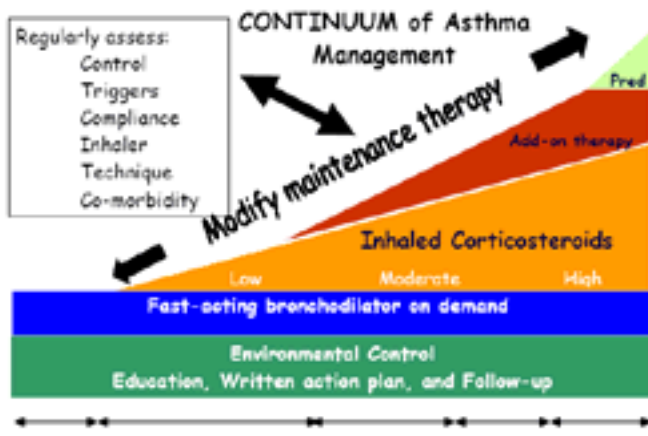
Regularly assess:
Control
Triggers
Compliance
Inhaler
Technique
Co-morbidity

CONTINUUM of Asthma Management

Modify maintenance therapy

Pred

Add-on therapy

Inhaled Corticosteroids

Low
Moderate
High

Fast-acting bronchodilator on demand

Environmental Control
Education, Written action plan, and Follow-up